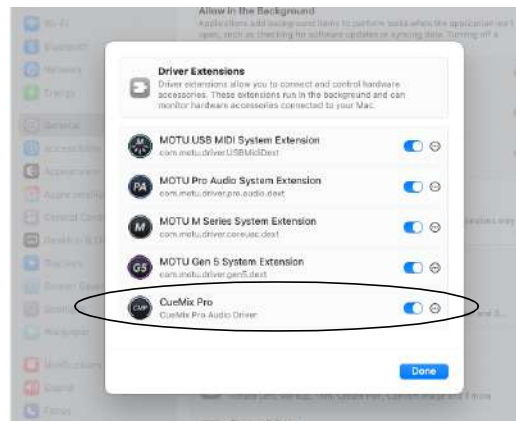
Allow in the Background

Applications add background items to perform tasks when the application isn't open, such as checking for software updates or syncing data. Turning off a

Wi-Fi
Bluetooth
Network
Energy
General
Accessibility
Appearance
Apple Intelligence
Control Centre
Desktop & Dock
Displays
Screen Saver
Spotlight
Wallpaper
Notifications
Sound
Focus

Driver Extensions

Driver extensions allow you to connect and control hardware accessories. These extensions run in the background and can monitor hardware accessories connected to your Mac.

MOTU USB MIDI System Extension
com.motu.driver.USBMidiDext

PA MOTU Pro Audio System Extension
com.motu.driver.pro.audio.dext

M MOTU M Series System Extension
com.motu.driver.coreusc.dext

G5 MOTU Gen 5 System Extension
com.motu.driver.gen5.dext

CueMix Pro
CueMix Pro Audio Driver

Done